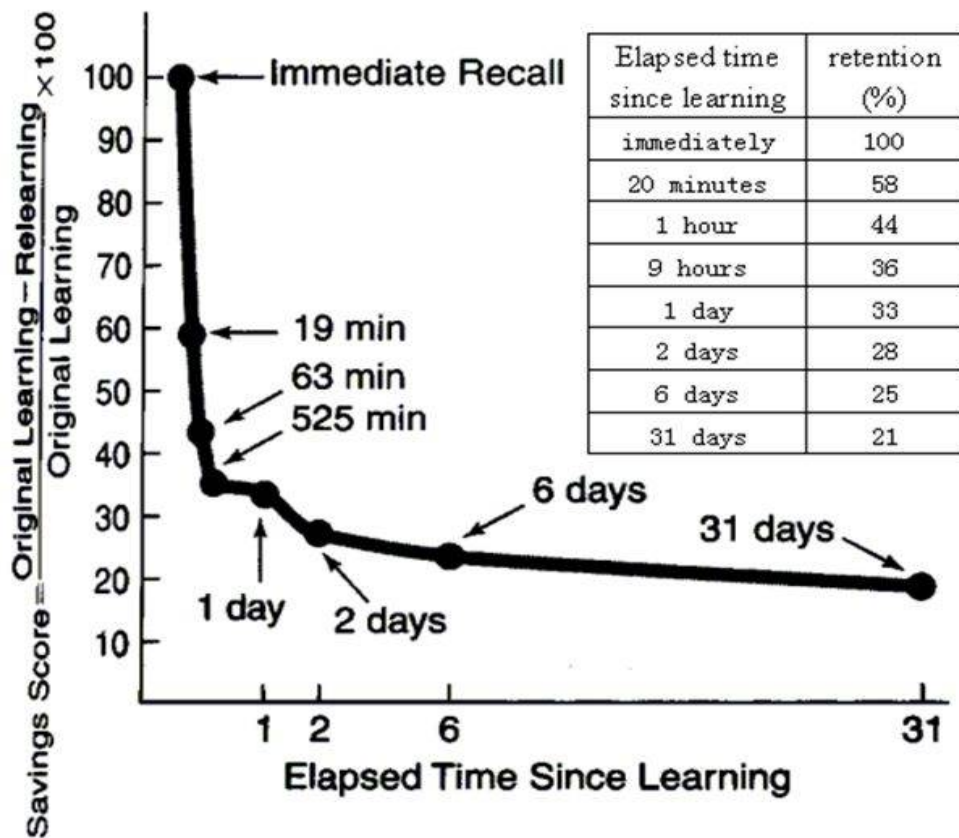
Savings Score = $\frac{\text{Original Learning} - \text{Relearning}}{\text{Original Learning}} \times 100$

100
90
80
70
60
50
40
30
20
10

Immediate Recall
19 min
63 min
525 min
1 day
2 days
6 days
31 days

| Elapsed time since learning | retention (%) |
|---|---|
| immediately | 100 |
| 20 minutes | 58 |
| 1 hour | 44 |
| 9 hours | 36 |
| 1 day | 33 |
| 2 days | 28 |
| 6 days | 25 |
| 31 days | 21 |

1 2 6 31
Elapsed Time Since Learning